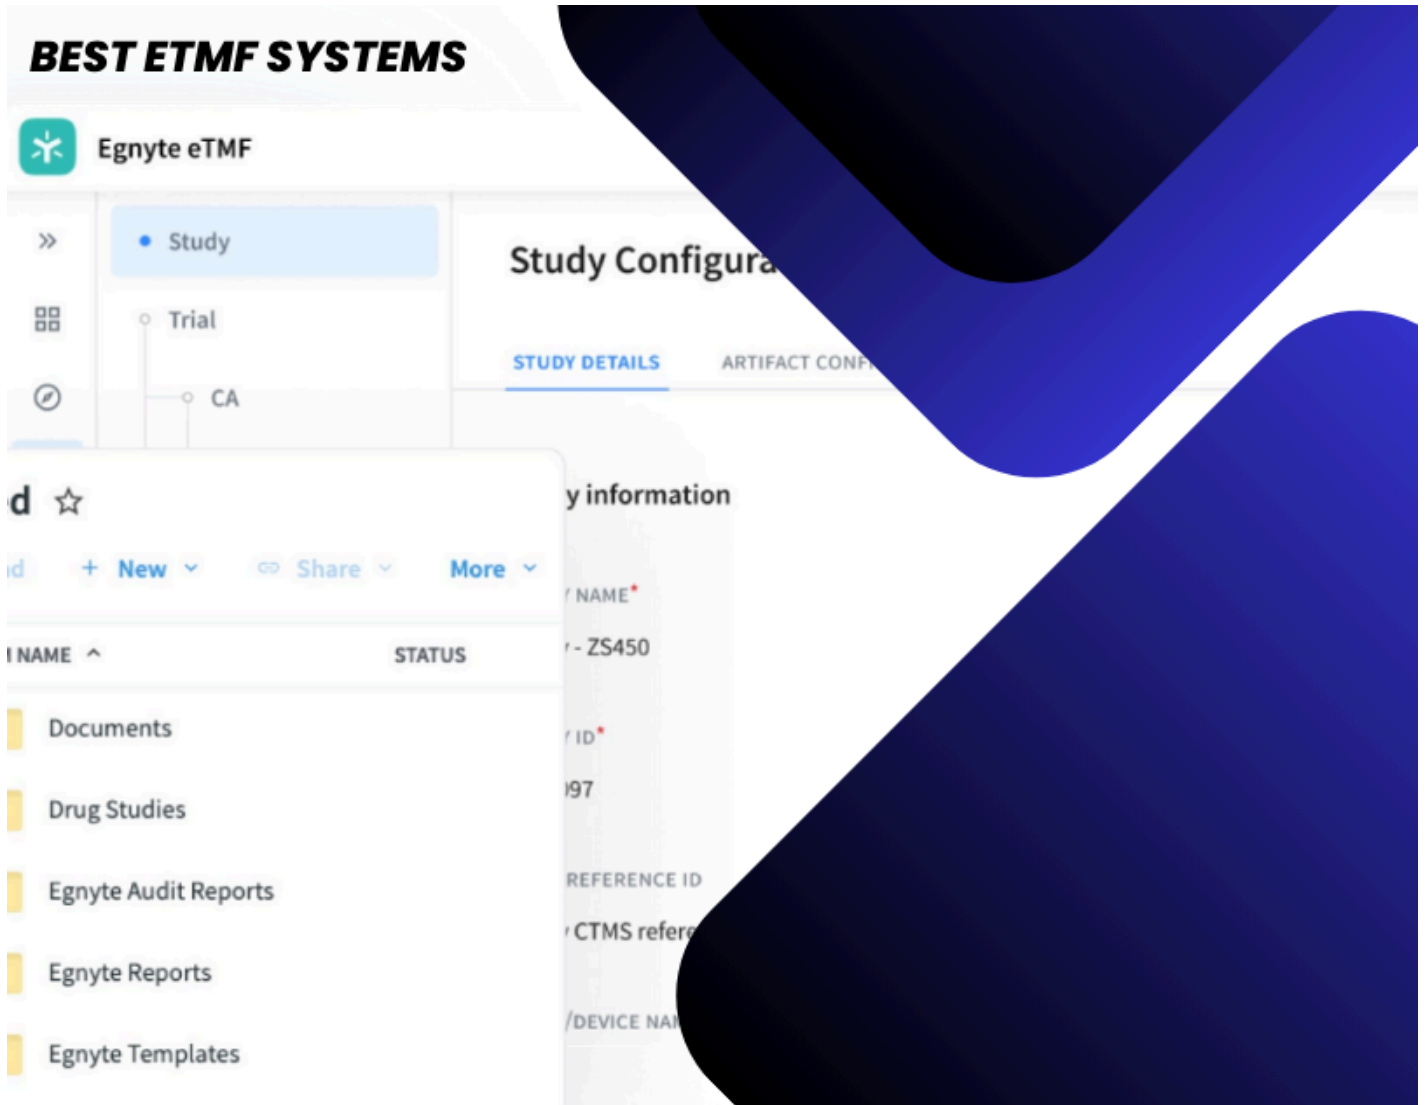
BEST ETMF SYSTEMS

Egnyte eTMF

Study

Trial

CA

Study Configura

STUDY DETAILS

ARTIFACT CONF

d ☆

d + New Share More

NAME STATUS

Documents

Drug Studies

Egnyte Audit Reports

Egnyte Reports

Egnyte Templates

y information

NAME*

- ZS450

ID*

97

REFERENCE ID

CTMS refer

/DEVICE NA